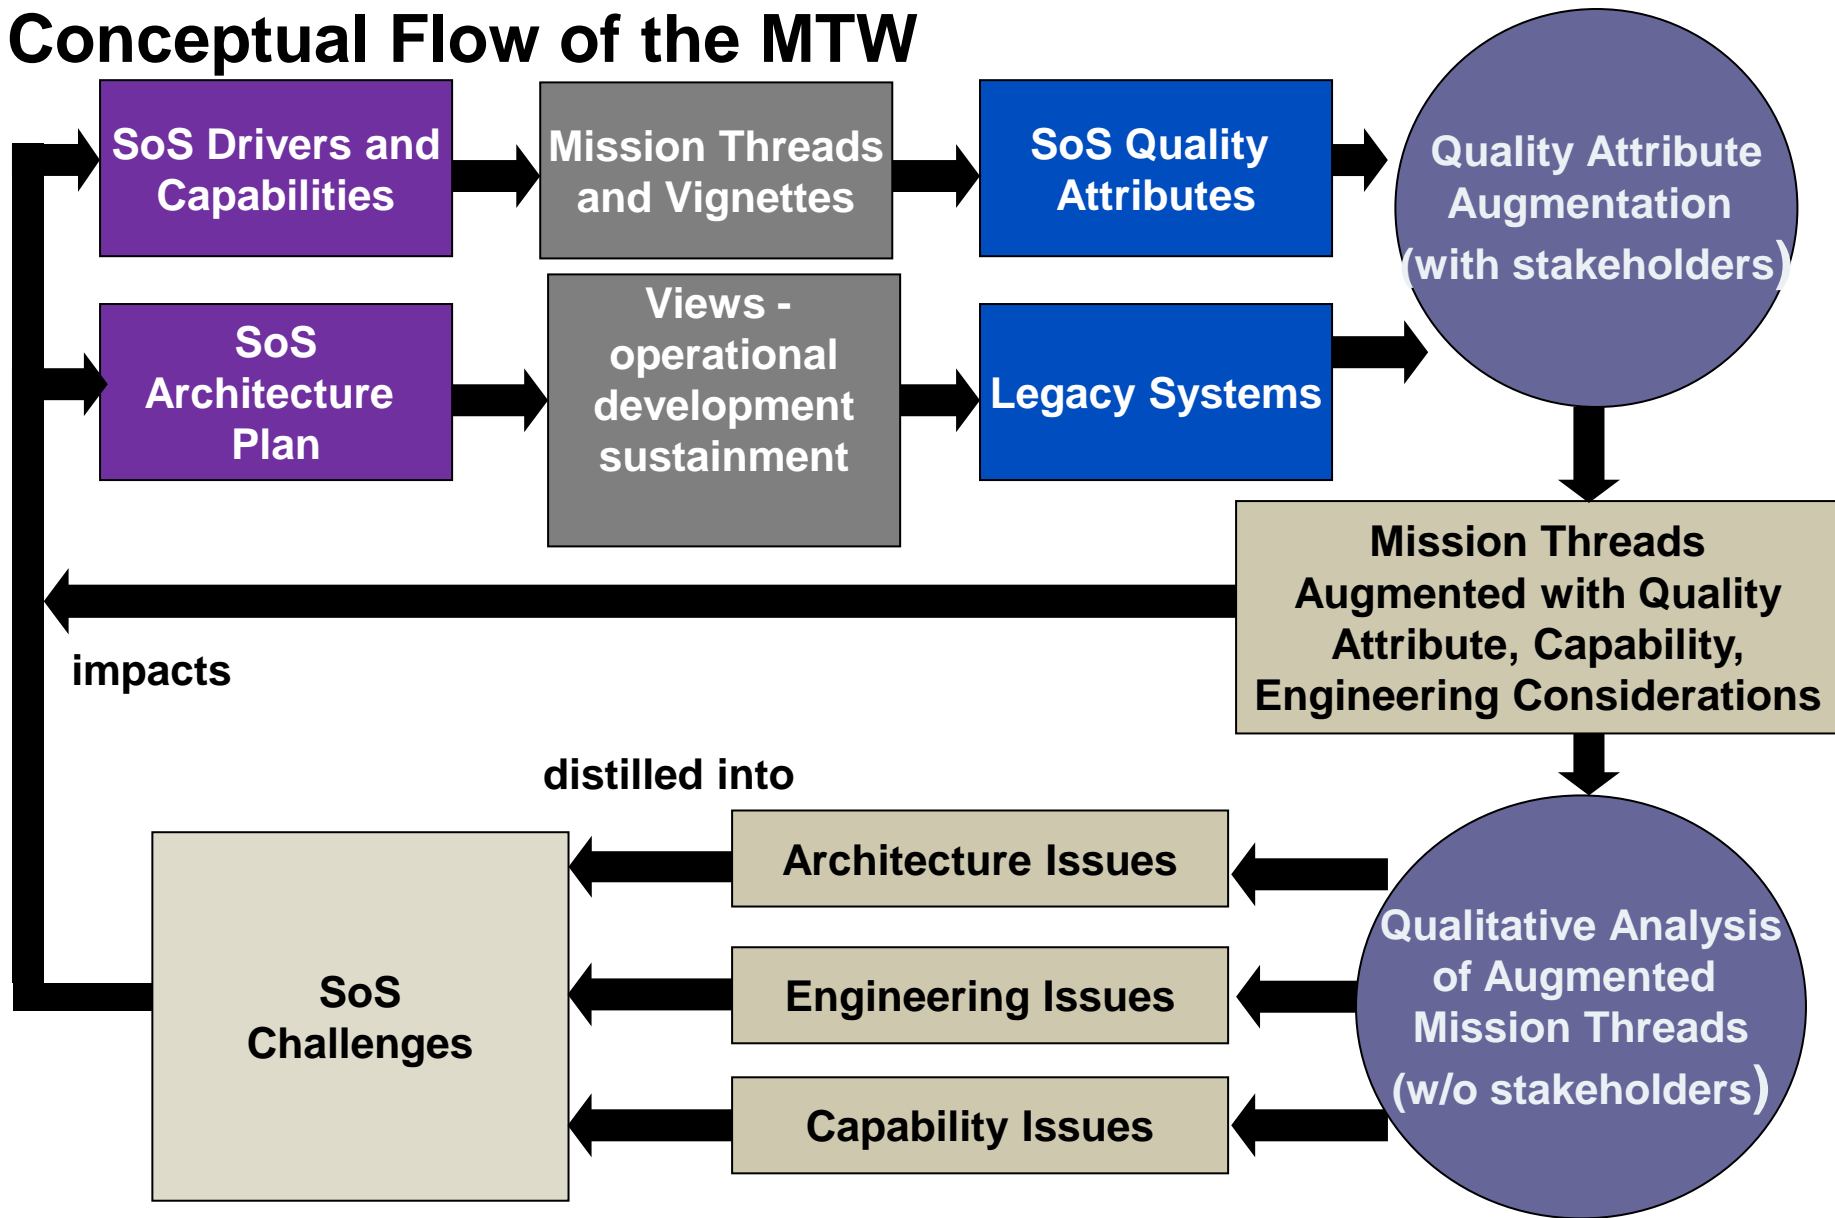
Conceptual Flow of the MTW

SoS Drivers and Capabilities

Mission Threads and Vignettes

SoS Quality Attributes

Quality Attribute Augmentation (with stakeholders)

SoS Architecture Plan

Views - operational development sustainment

Legacy Systems

Mission Threads Augmented with Quality Attribute, Capability, Engineering Considerations

impacts

distilled into

Architecture Issues

Engineering Issues

Capability Issues

SoS Challenges

Qualitative Analysis of Augmented Mission Threads (w/o stakeholders)